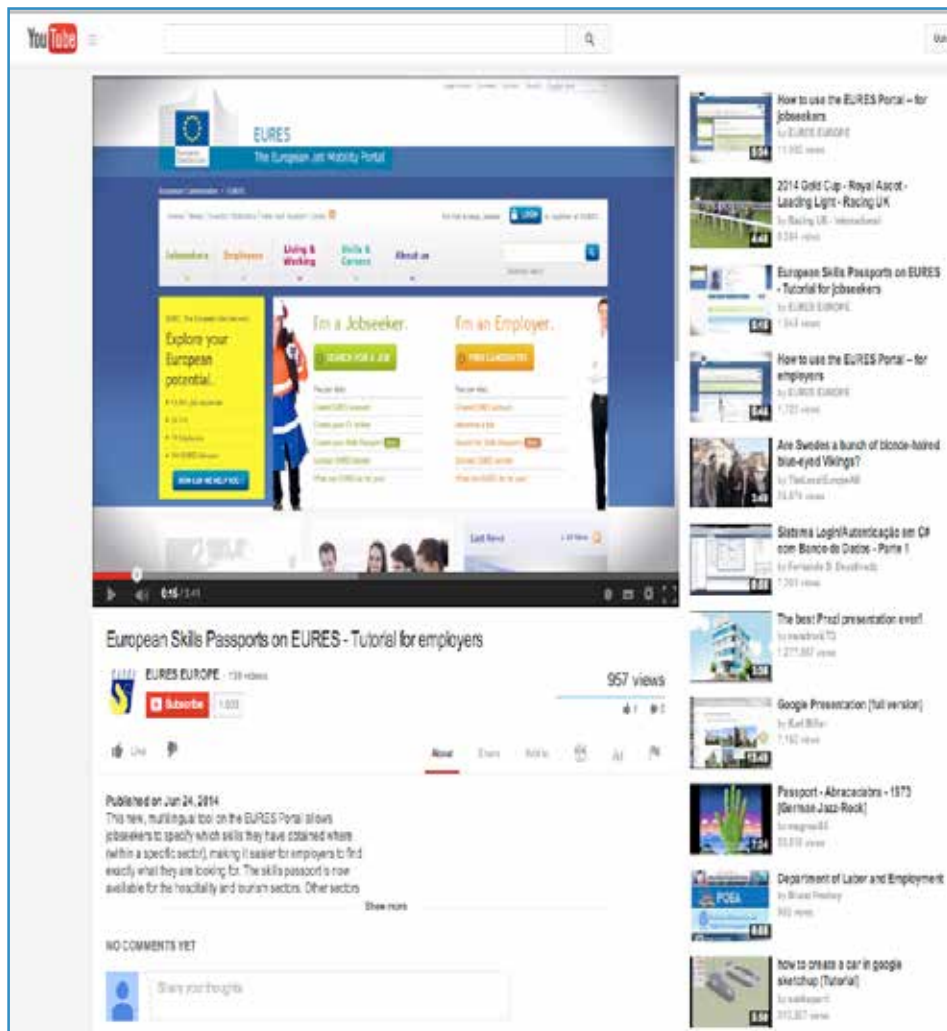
YouTube

EURES
The European Job Mobility Portal

Jobseekers Employers Living & Working Skills & Careers About us

Explore your European potential...

I'm a Jobseeker.
SEARCH FOR A JOB

I'm an Employer.
FIND CANDIDATES

Latest News

0:15 / 3:41

European Skills Passports on EURES - Tutorial for employers

EURES EUROPE
Subscribe

957 views

Like

About Share Add to

Published on Jun 24, 2014
This new, multilingual tool on the EURES Portal allows jobseekers to specify which skills they have obtained where (within a specific sector), making it easier for employers to find exactly what they are looking for. The skills passport is now available for the hospitality and tourism sectors. Other sectors

Show more

NO COMMENTS YET

Share your thoughts

How to use the EURES Portal – for jobseekers
by EURES EUROPE

2014 Gold Cup - Royal Ascot - Leading Light - Racing UK
by Racing UK - International

European Skills Passports on EURES - Tutorial for jobseekers
by EURES EUROPE

How to use the EURES Portal – for employers
by EURES EUROPE

Are Swedes a bunch of blonde-haired blue-eyed Vikings?
by TheLocalEuropeAB

Sistema Login/Autenticação em C# com Banco de Dados - Parte 1
by Fernando B. Dwadlrede

The best Prezi presentation ever!

Google Presentation [full version]

Passport - Abracadabra - 1973 [German Jazz-Rock]

Department of Labor and Employment

how to create a car in google sketchup [Tutorial]